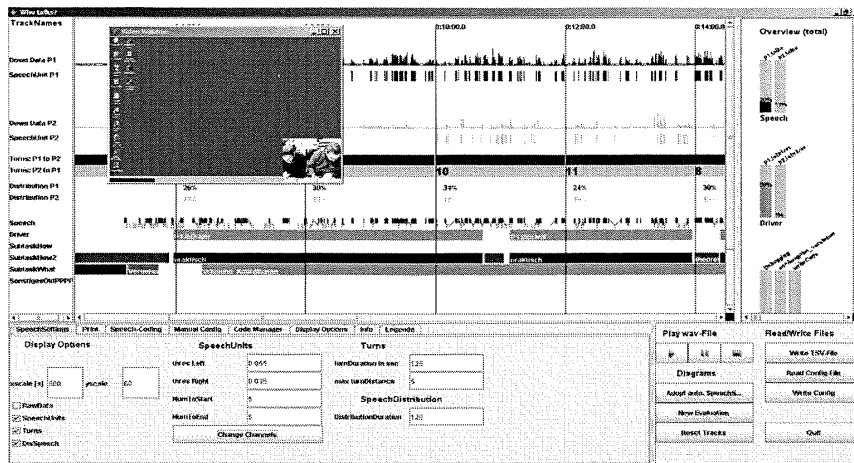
Who talks?

TrackNames

0:10:00.0 0:12:00.0 0:14:00.0

Overview (total)

Down Data P1
SpeechUnit P1

Down Data P2
SpeechUnit P2

Turns: P1 to P2
Turns: P2 to P1

10 11

Distribution P1
Distribution P2

26% 30% 34% 24% 30%

Speech
Driver
SubtaskHow
SubtaskHow2
SubtaskWhat
SonstigesOhPPPP

Speech

Driver

SpeechSettings | Prtnt | Speech-Coding | Manual Config | Code Manager | Display Options | Info | Legende

Display Options

xscale [s] 500 yscale 60

RawData
SpeechUnits
Turns
DisSpeech

SpeechUnits

Urres Left 0.055
Urres Right 0.035
NumToStart 5
NumToEnd 5

Change Channels

Turns

turnDuration in sec 120
max turnDistance 5

SpeechDistribution

DistributionDuration 120

Play wav-File

Diagrams

Adopt auto. Speech...

New Evaluation

Reset Tracks

Read/Write Files

Write TSV-File

Read Config File

Write Config

Quit